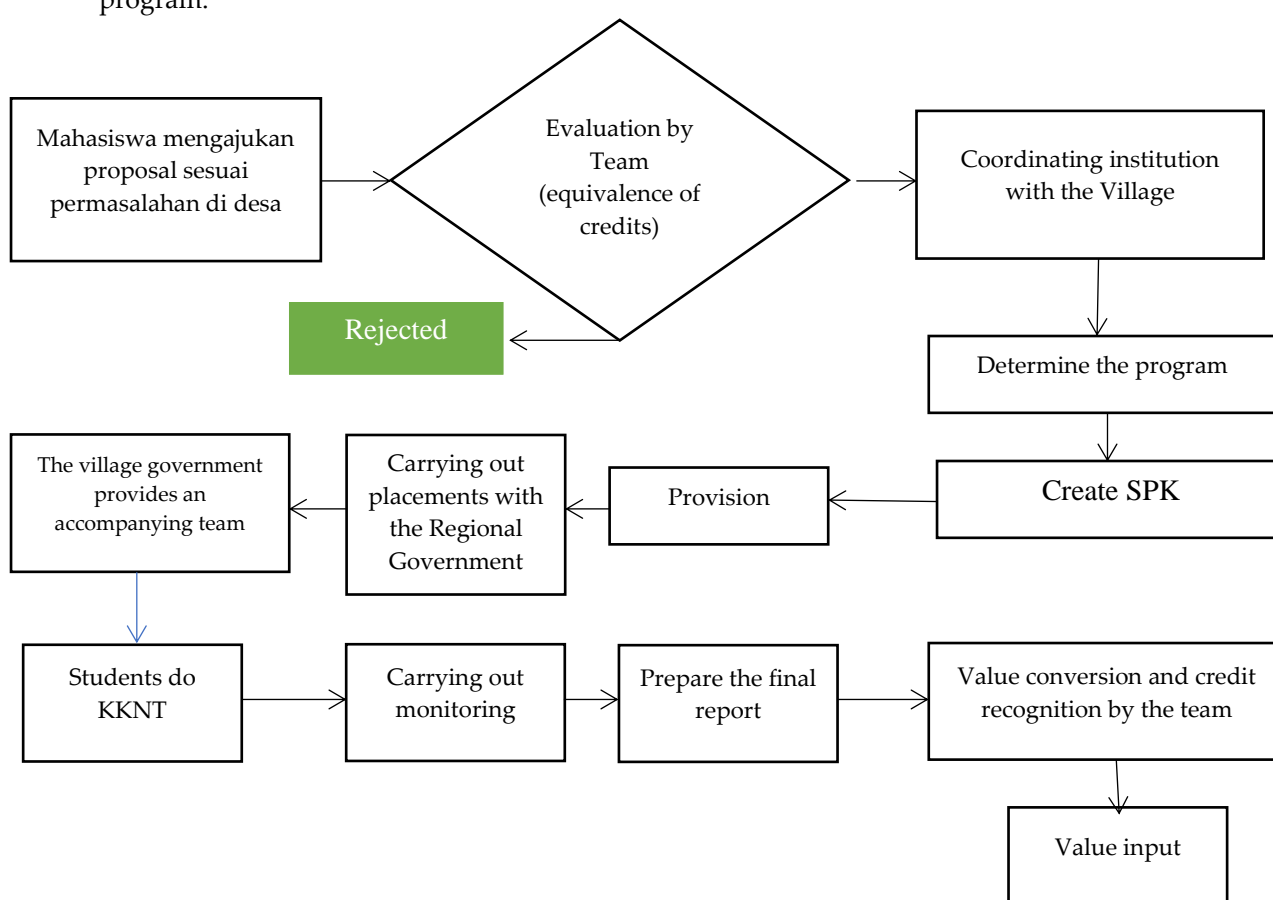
program.

Mahasiswa mengajukan proposal sesuai permasalahan di desa

Evaluation by Team (equivalence of credits)

Coordinating institution with the Village

Rejected

Determine the program

Create SPK

Provision

Carrying out placements with the Regional Government

The village government provides an accompanying team

Students do KKNT

Carrying out monitoring

Prepare the final report

Value conversion and credit recognition by the team

Value input